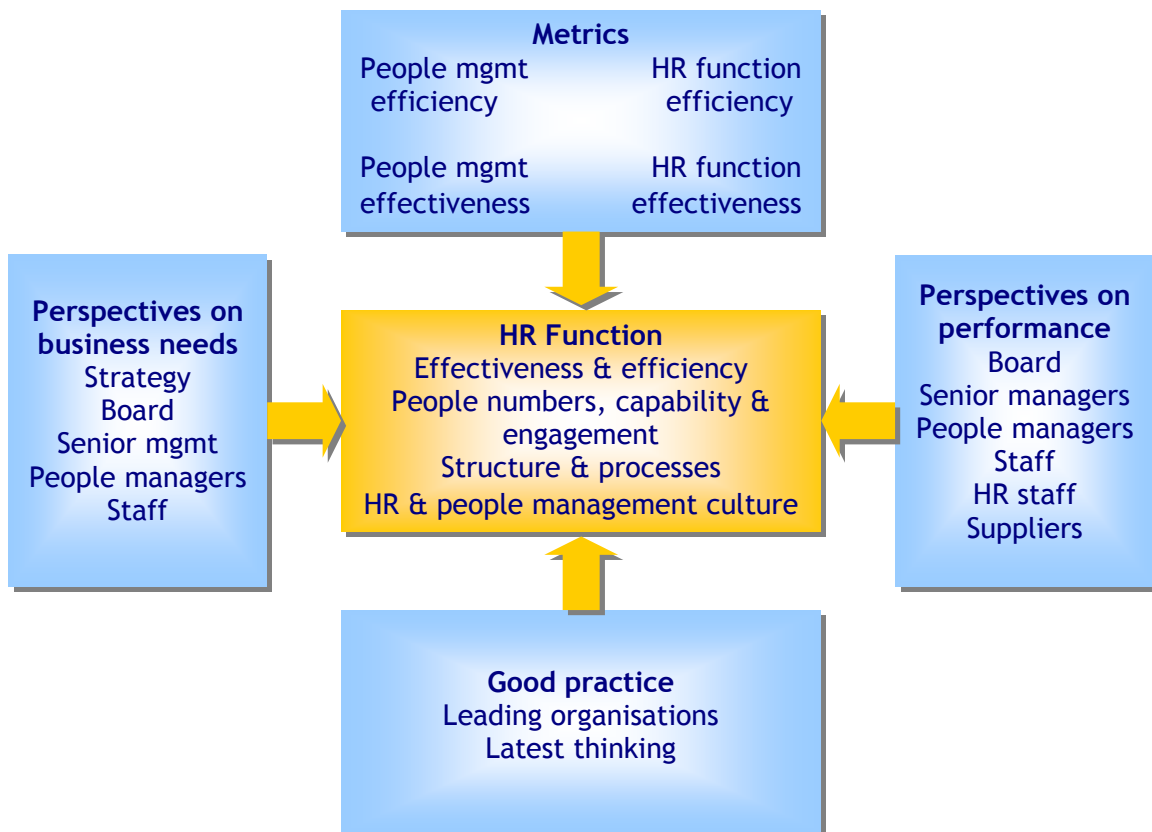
Metrics

People mgmt efficiency

HR function efficiency

People mgmt effectiveness

HR function effectiveness

Perspectives on business needs
Strategy
Board
Senior mgmt
People managers
Staff

HR Function
Effectiveness & efficiency
People numbers, capability & engagement
Structure & processes
HR & people management culture

Perspectives on performance
Board
Senior managers
People managers
Staff
HR staff
Suppliers

Good practice
Leading organisations
Latest thinking